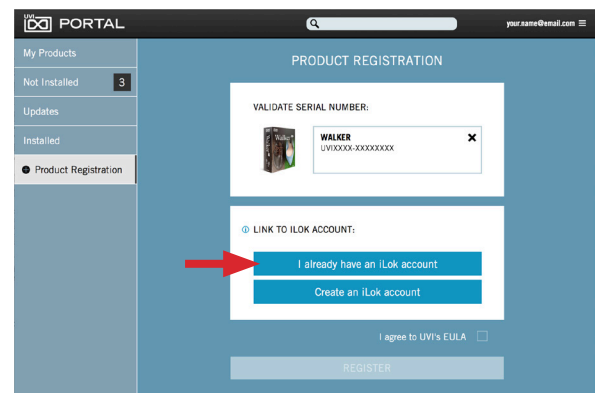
UVI PORTAL

your.name@email.com

My Products

Not Installed 3

Updates

Installed

Product Registration

PRODUCT REGISTRATION

VALIDATE SERIAL NUMBER:

Walker

WALKER
UVIXXXX-XXXXXXXX

✕

LINK TO ILOK ACCOUNT:

I already have an iLok account

Create an iLok account

I agree to UVI's EULA

REGISTER